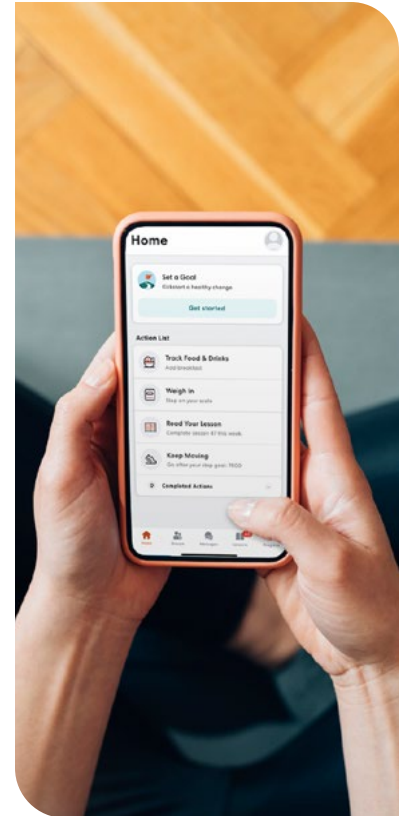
Home

Set a Goal
Kickstart a healthy change

Get started

Action List

Track Food & Drinks
Add breakfast

Weigh in
Step on your scale

Read Your Lesson
Complete lesson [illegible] this week

Keep Moving
Go after your step goal: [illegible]

Completed Actions

Home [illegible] Messages Lessons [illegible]